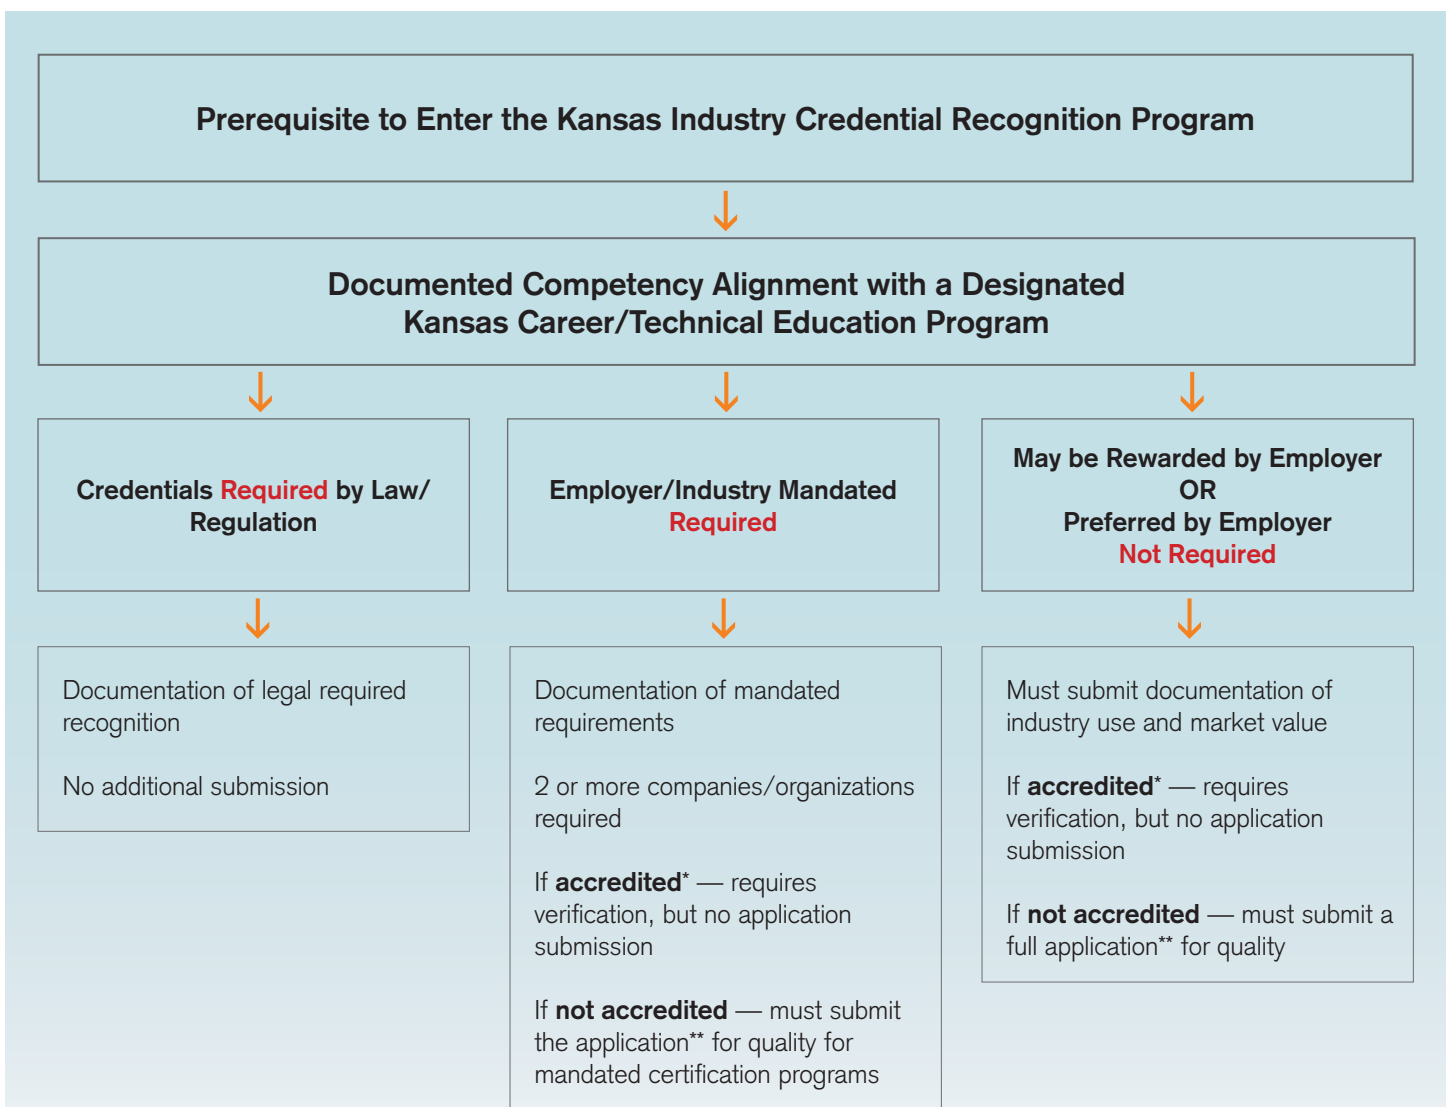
Prerequisite to Enter the Kansas Industry Credential Recognition Program

Documented Competency Alignment with a Designated Kansas Career/Technical Education Program

Credentials Required by Law/ Regulation

Employer/Industry Mandated Required

May be Rewarded by Employer OR Preferred by Employer Not Required

Documentation of legal required recognition

No additional submission

Documentation of mandated requirements

2 or more companies/organizations required

If accredited* — requires verification, but no application submission

If not accredited — must submit the application** for quality for mandated certification programs

Must submit documentation of industry use and market value

If accredited* — requires verification, but no application submission

If not accredited — must submit a full application** for quality